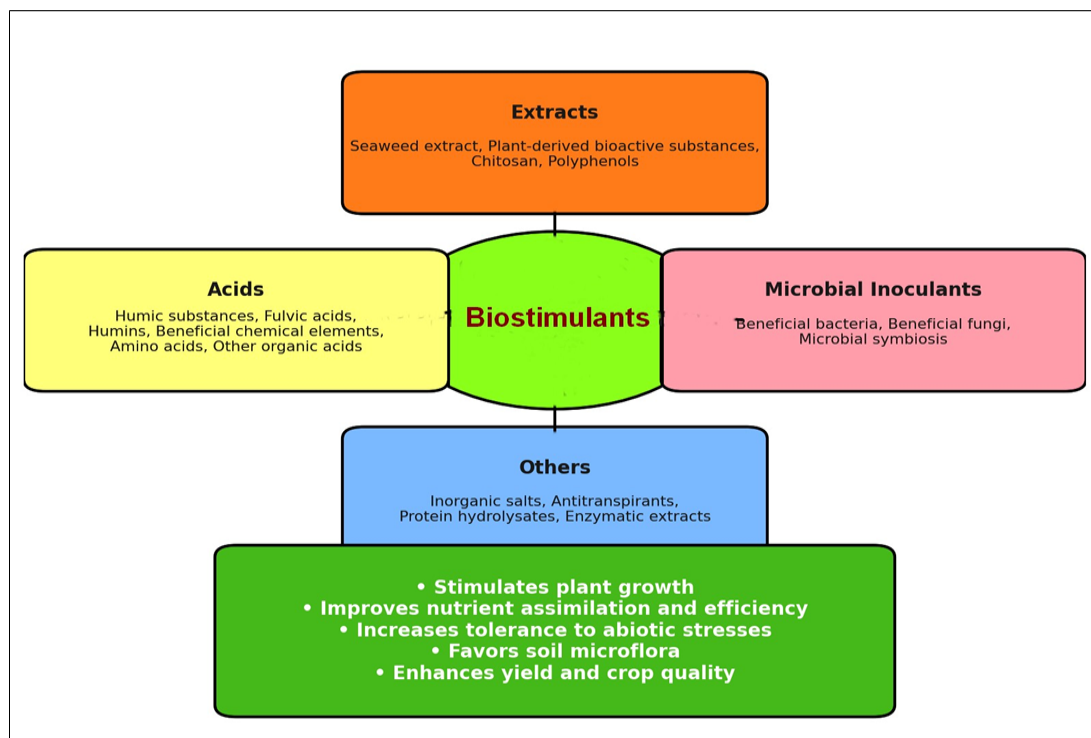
Extracts

Seaweed extract, Plant-derived bioactive substances, Chitosan, Polyphenols

Acids

Humic substances, Fulvic acids, Humins, Beneficial chemical elements, Amino acids, Other organic acids

Biostimulants

Microbial Inoculants

Beneficial bacteria, Beneficial fungi, Microbial symbiosis

Others

Inorganic salts, Antitranspirants, Protein hydrolysates, Enzymatic extracts

• Stimulates plant growth
• Improves nutrient assimilation and efficiency
• Increases tolerance to abiotic stresses
• Favors soil microflora
• Enhances yield and crop quality